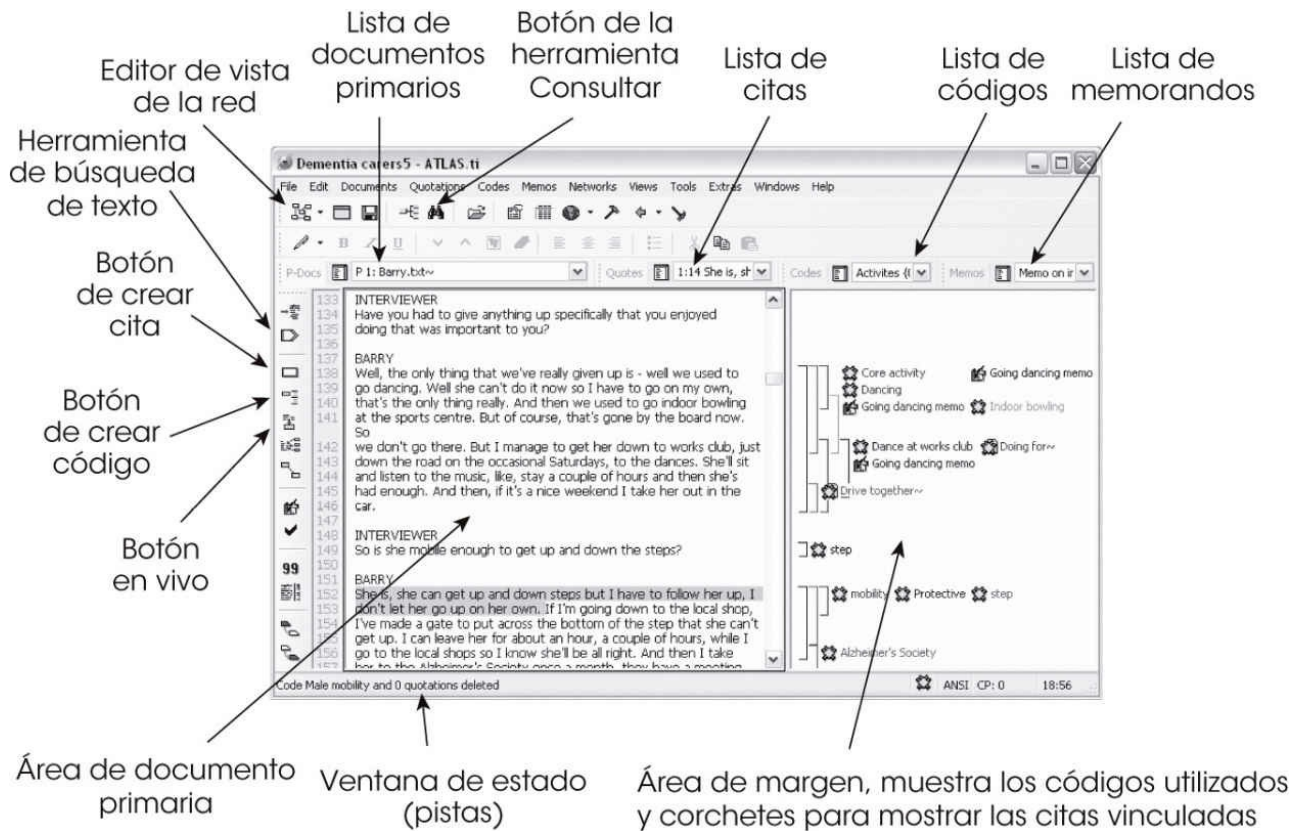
Lista de documentos primarios

Botón de la herramienta Consultar

Lista de citas

Lista de códigos

Lista de memorandos

Editor de vista de la red

Herramienta de búsqueda de texto

Botón de crear cita

Botón de crear código

Botón en vivo

Dementia carers5 - ATLAS.ti

File Edit Documents Quotations Codes Memos Networks Views Tools Extras Windows Help

P-Docs P 1: Barry.txt~ Quotes 1:14 She is, sh Codes Activites {( Memos Memo on ir

133
134 INTERVIEWER
Have you had to give anything up specifically that you enjoyed
135 doing that was important to you?
136
137 BARRY
138 Well, the only thing that we've really given up is - well we used to
139 go dancing. Well she can't do it now so I have to go on my own,
140 that's the only thing really. And then we used to go indoor bowling
141 at the sports centre. But of course, that's gone by the board now.
So
142 we don't go there. But I manage to get her down to works club, just
143 down the road on the occasional Saturdays, to the dances. She'll sit
144 and listen to the music, like, stay a couple of hours and then she's
145 had enough. And then, if it's a nice weekend I take her out in the
146 car.
147
148 INTERVIEWER
149 So is she mobile enough to get up and down the steps?
150
151 BARRY
152 She is, she can get up and down steps but I have to follow her up, I
153 don't let her go up on her own. If I'm going down to the local shop,
154 I've made a gate to put across the bottom of the step that she can't
155 get up. I can leave her for about an hour, a couple of hours, while I
156 go to the local shops so I know she'll be all right. And then I take
157 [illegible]

Core activity
Going dancing memo
Dancing
Going dancing memo
Indoor bowling
Dance at works club
Doing for~
Going dancing memo
Drive together~
step
mobility
Protective
step
Alzheimer's Society

Code Male mobility and 0 quotations deleted

ANSI CP: 0 18:56

Área de documento primaria

Ventana de estado (pistas)

Área de margen, muestra los códigos utilizados y corchetes para mostrar las citas vinculadas